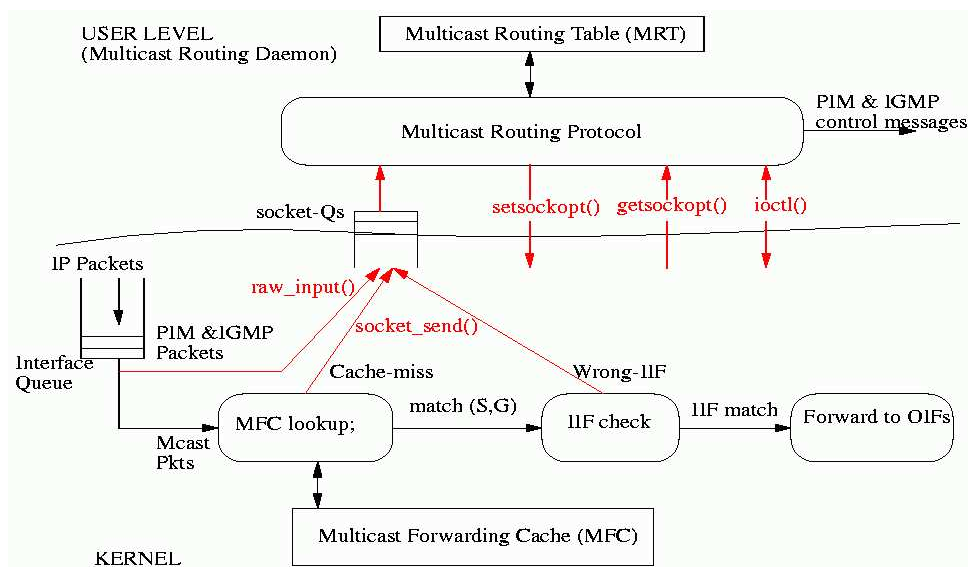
USER LEVEL
(Multicast Routing Daemon)

Multicast Routing Table (MRT)

Multicast Routing Protocol

PIM & IGMP control messages

socket-Qs

setsockopt()

getsockopt()

ioctl()

IP Packets

raw_input()

PIM &IGMP Packets

socket_send()

Interface Queue

Cache-miss

Wrong-IIF

MFC lookup;

match (S,G)

IIF check

IIF match

Forward to OIFs

Mcast Pkts

Multicast Forwarding Cache (MFC)

KERNEL